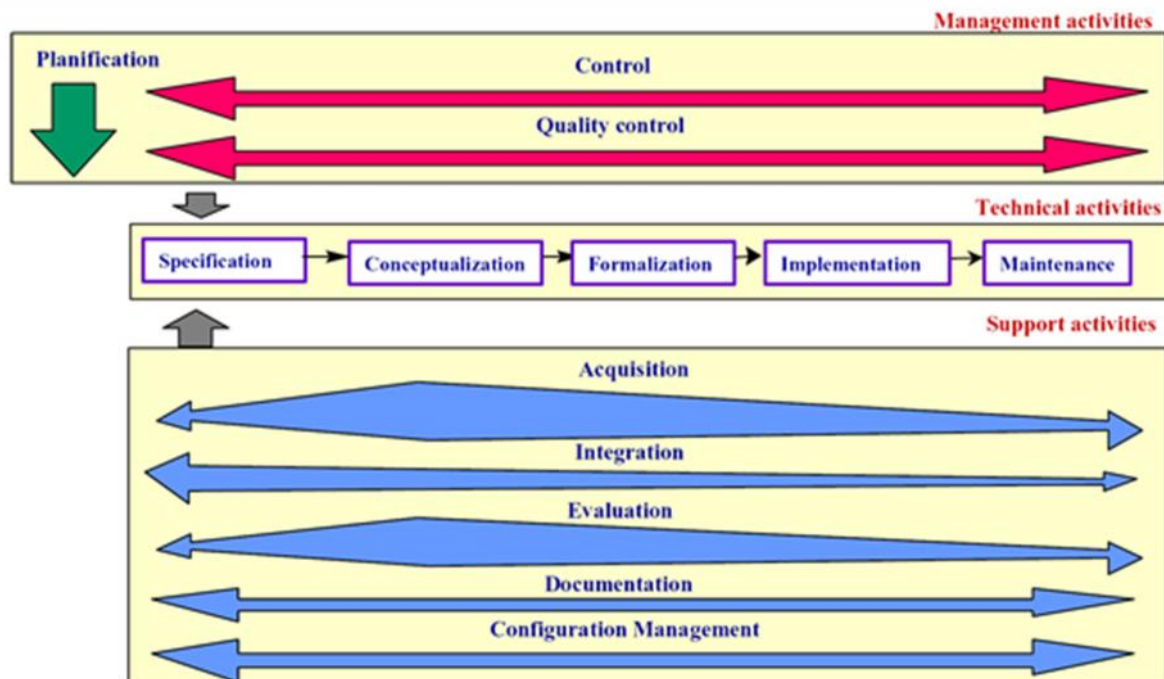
Management activities

Planification

Control

Quality control

Technical activities

Specification

Conceptualization

Formalization

Implementation

Maintenance

Support activities

Acquisition

Integration

Evaluation

Documentation

Configuration Management